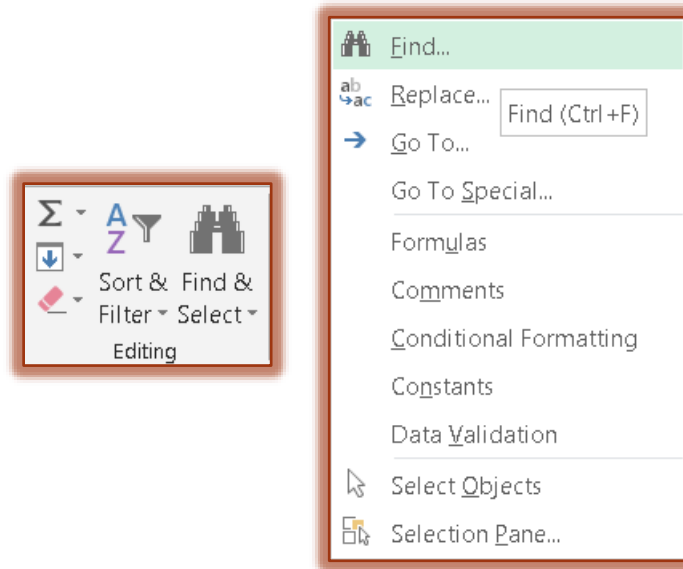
$\Sigma$
A
Z
Sort & Filter
Find & Select
Editing

ab ac

Find...
Replace...
Find (Ctrl+F)
Go To...
Go To Special...
Formulas
Comments
Conditional Formatting
Constants
Data Validation
Select Objects
Selection Pane...